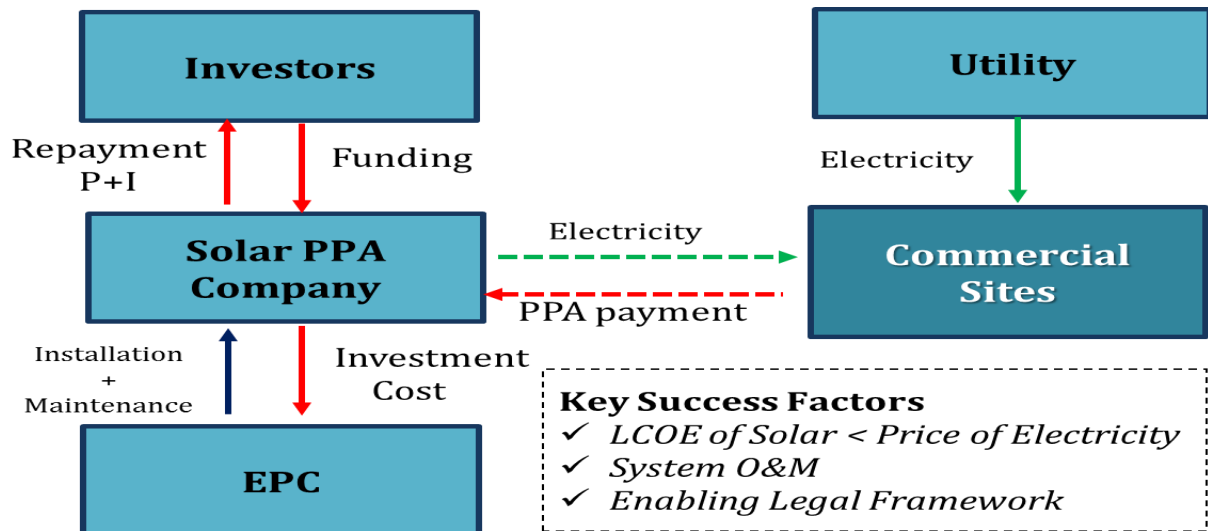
Investors

Utility

Repayment P+I

Funding

Electricity

Solar PPA Company

Electricity

Commercial Sites

PPA payment

Installation + Maintenance

Investment Cost

Key Success Factors
✓ LCOE of Solar < Price of Electricity
✓ System O&M
✓ Enabling Legal Framework

EPC